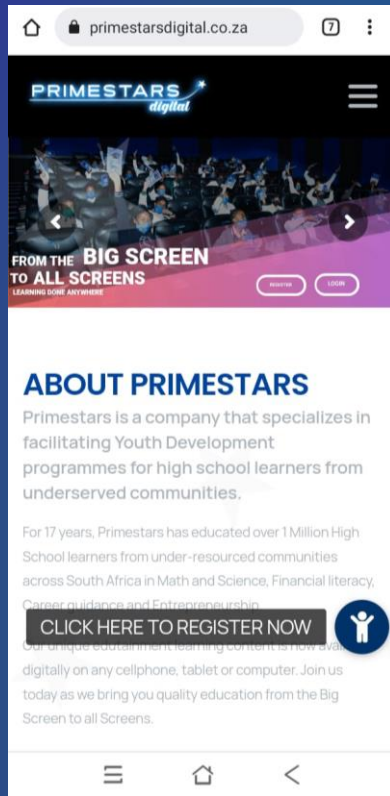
primestarsdigital.co.za

7

PRIMESTARS digital

FROM THE BIG SCREEN TO ALL SCREENS
LEARNING DONE ANYWHERE

REGISTER

LOGIN

ABOUT PRIMESTARS

Primestars is a company that specializes in facilitating Youth Development programmes for high school learners from underserved communities.

For 17 years, Primestars has educated over 1 Million High School learners from under-resourced communities across South Africa in Math and Science, Financial literacy, Career guidance and Entrepreneurship.

Our unique edutainment learning content is now avai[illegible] digitally on any cellphone, tablet or computer. Join us today as we bring you quality education from the Big Screen to all Screens.

CLICK HERE TO REGISTER NOW